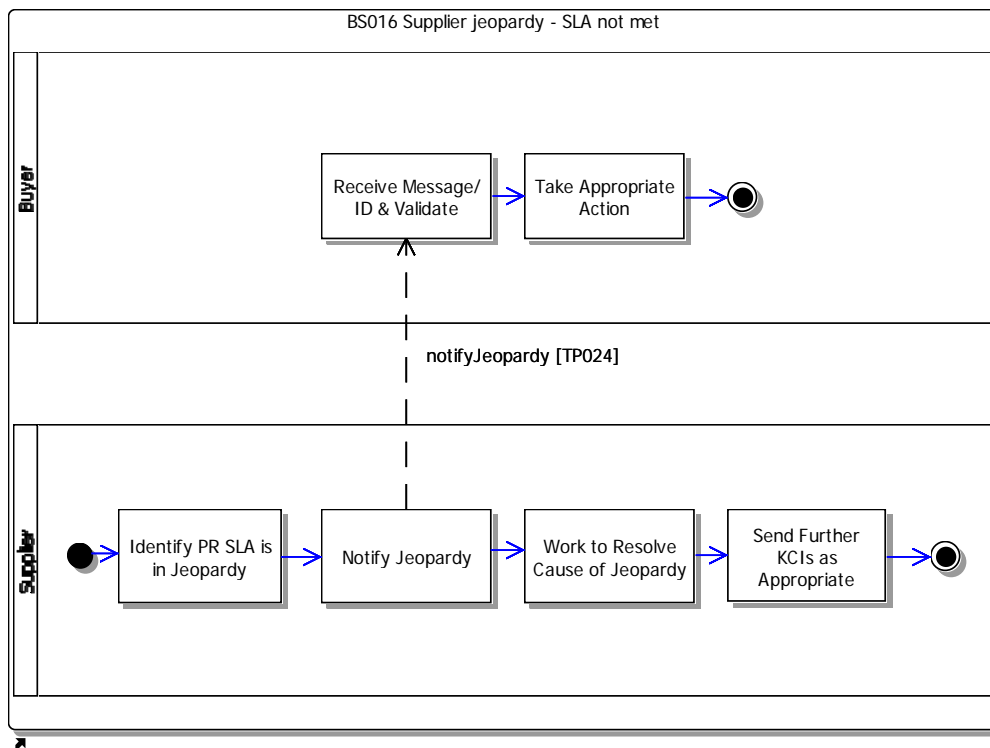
BS016 Supplier jeopardy - SLA not met

Buyer

Receive Message/ ID & Validate

Take Appropriate Action

notifyJeopardy [TP024]

Supplier

Identify PR SLA is in Jeopardy

Notify Jeopardy

Work to Resolve Cause of Jeopardy

Send Further KCIs as Appropriate